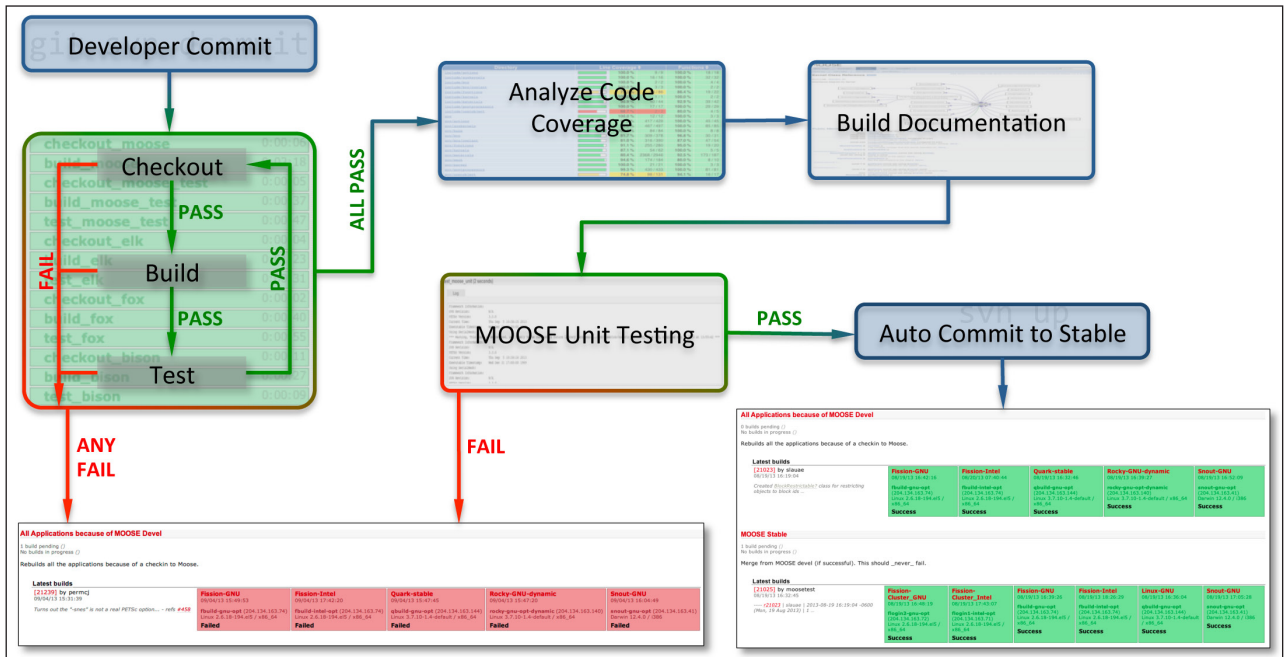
git commit

Developer Commit

checkout_moose
build_moose
checkout_moose_test
build_moose_test
test_moose_test
checkout_elk
build_elk
test_elk
checkout_fox
build_fox
test_fox
checkout_bison
build_bison
test_bison

Checkout

PASS

Build

PASS

Test

FAIL

PASS

ALL PASS

Analyze Code Coverage

Build Documentation

MOOSE Unit Testing

PASS

svn up

Auto Commit to Stable

ANY FAIL

FAIL

All Applications because of MOOSE Devel

1 build pending
No builds in progress

Rebuilds all the applications because of a checkin to Moose.

Latest builds

| | Fission-GNU | Fission-Intel | Quark-stable | Rocky-GNU-dynamic | Snout-GNU |
|---|---|---|---|---|---|
| [21239] by permcj 09/04/13 15:31:39 Turns out the "-snes" is not a real PETSc option... - refs #458 | 09/04/13 15:49:53 fbuild-gnu-opt (204.134.163.74) Linux 2.6.18-194.el5 / x86_64 Failed | 09/04/13 15:42:20 fbuild-intel-opt (204.134.163.74) Linux 2.6.18-194.el5 / x86_64 Failed | 09/04/13 15:47:45 qbuild-gnu-opt (204.134.163.144) Linux 3.7.10-1.4-default / x86_64 Failed | 09/04/13 15:47:20 rocky-gnu-opt-dynamic (204.134.163.140) Linux 3.7.10-1.4-default / x86_64 Failed | 09/04/13 15:36:49 snout-gnu-opt (204.134.163.41) Darwin 12.4.0 / i386 Failed |

All Applications because of MOOSE Devel

0 builds pending
No builds in progress

Rebuilds all the applications because of a checkin to Moose.

Latest builds

| | Fission-GNU | Fission-Intel | Quark-stable | Rocky-GNU-dynamic | Snout-GNU |
|---|---|---|---|---|---|
| [21023] by slauae 08/19/13 16:19:04 Created BlockRestrictable class for restricting objects to block ab... | 08/19/13 16:43:16 fbuild-gnu-opt (204.134.163.74) Linux 2.6.18-194.el5 / x86_64 Success | 08/20/13 07:46:44 fbuild-intel-opt (204.134.163.74) Linux 2.6.18-194.el5 / x86_64 Success | 08/19/13 16:33:46 qbuild-gnu-opt (204.134.163.144) Linux 3.7.10-1.4-default / x86_64 Success | 08/19/13 16:39:27 rocky-gnu-opt-dynamic (204.134.163.140) Linux 3.7.10-1.4-default / x86_64 Success | 08/19/13 16:52:09 snout-gnu-opt (204.134.163.41) Darwin 12.4.0 / i386 Success |

MOOSE Stable

1 build pending
No builds in progress

Merge from MOOSE devel (if successful). This should _never_ fail.

Latest builds

| | Fission-Cluster_GNU | Fission-Cluster_Intel | Fission-GNU | Fission-Intel | Linux-GNU | Snout-GNU |
|---|---|---|---|---|---|---|
| [21025] by moosetest 08/19/13 16:22:45 ---- [21023] ( slauae ) 2013-08-19 16:19:04 -0600 (Mon, 19 Aug 2013) | 3... | 08/19/13 16:48:19 flogin2-gnu-opt (204.134.163.72) Linux 2.6.18-194.el5 / x86_64 Success | 08/19/13 17:45:07 flogin1-intel-opt (204.134.163.71) Linux 2.6.18-194.el5 / x86_64 Success | 08/19/13 16:39:26 fbuild-gnu-opt (204.134.163.74) Linux 2.6.18-194.el5 / x86_64 Success | 08/19/13 16:28:29 fbuild-intel-opt (204.134.163.74) Linux 2.6.18-194.el5 / x86_64 Success | 08/19/13 16:38:04 qbuild-gnu-opt (204.134.163.144) Linux 3.7.10-1.4-default / x86_64 Success | 08/19/13 17:05:28 snout-gnu-opt (204.134.163.41) Darwin 12.4.0 / i386 Success |